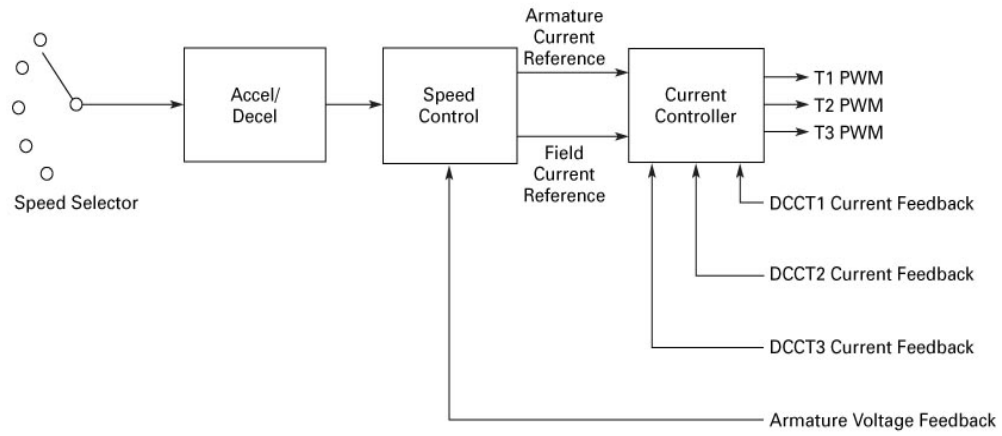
Speed Selector

Accel/
Decel

Speed
Control

Armature
Current
Reference

Field
Current
Reference

Current
Controller

T1 PWM
T2 PWM
T3 PWM

DCCT1 Current Feedback

DCCT2 Current Feedback

DCCT3 Current Feedback

Armature Voltage Feedback